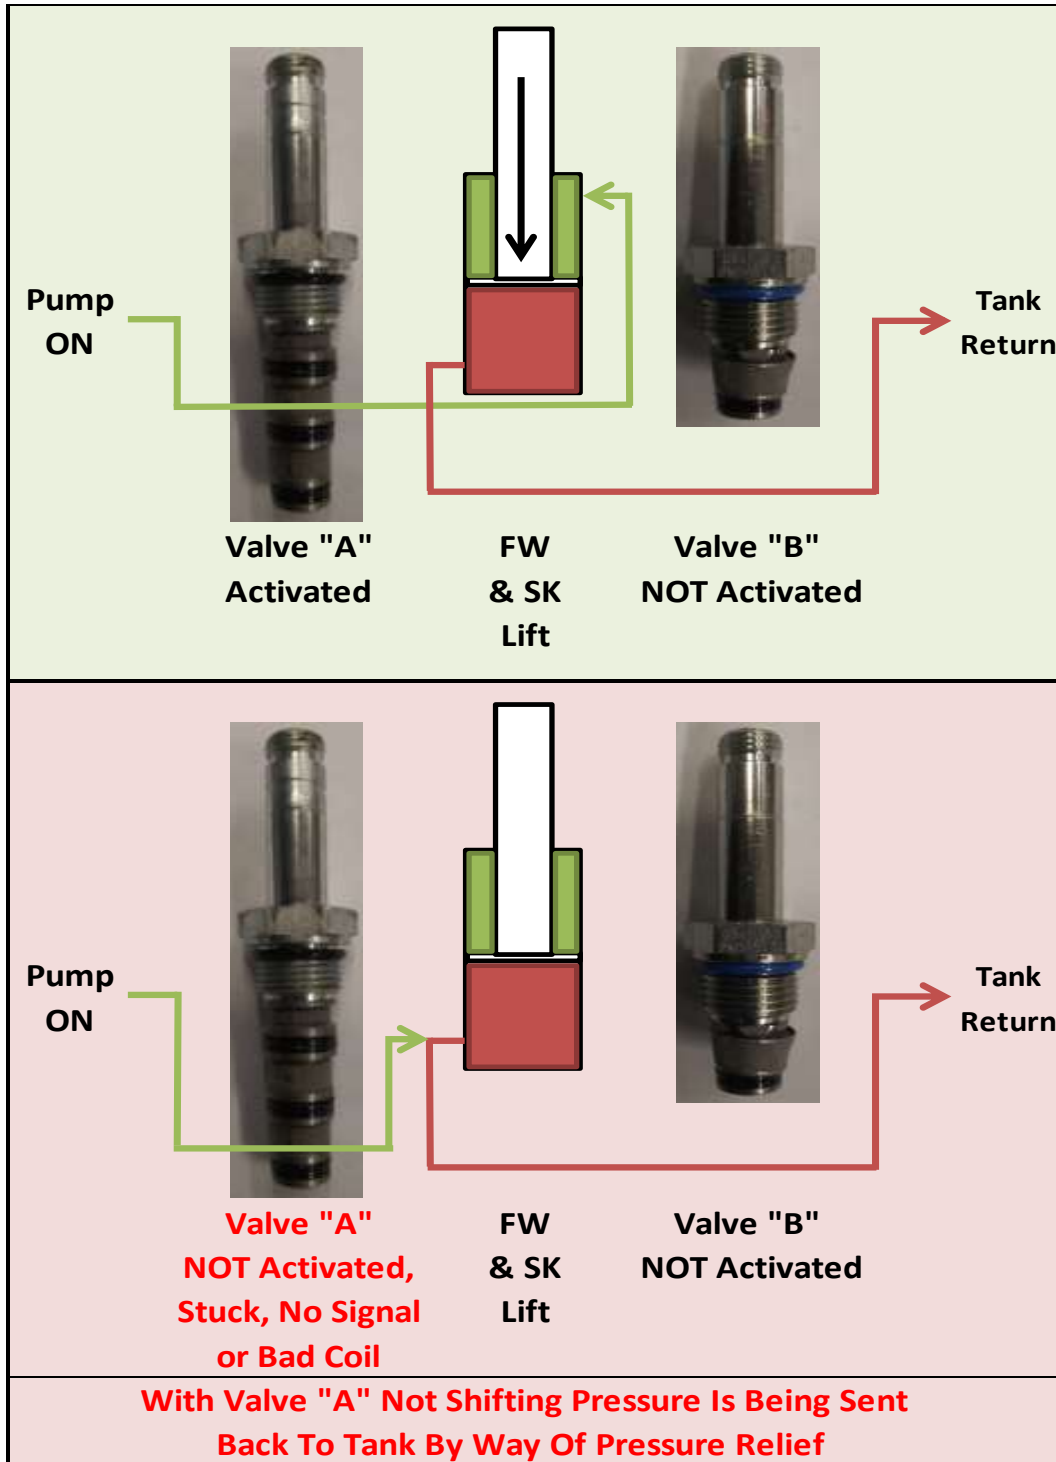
Pump ON

Tank Return

Valve "A" Activated

FW & SK Lift

Valve "B" NOT Activated

Pump ON

Tank Return

Valve "A" NOT Activated, Stuck, No Signal or Bad Coil

FW & SK Lift

Valve "B" NOT Activated

With Valve "A" Not Shifting Pressure Is Being Sent Back To Tank By Way Of Pressure Relief